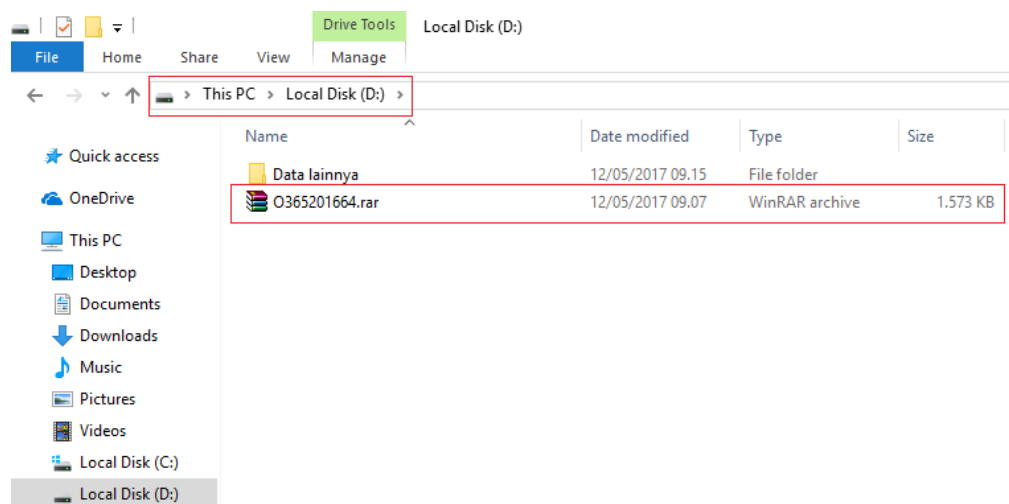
Drive Tools Local Disk (D:)

File Home Share View Manage

This PC > Local Disk (D:) >

| Name | Date modified | Type | Size |
|---|---|---|---|
| Data lainnya | 12/05/2017 09.15 | File folder | |
| O365201664.rar | 12/05/2017 09.07 | WinRAR archive | 1.573 KB |

Quick access
OneDrive
This PC
Desktop
Documents
Downloads
Music
Pictures
Videos
Local Disk (C:)
Local Disk (D:)